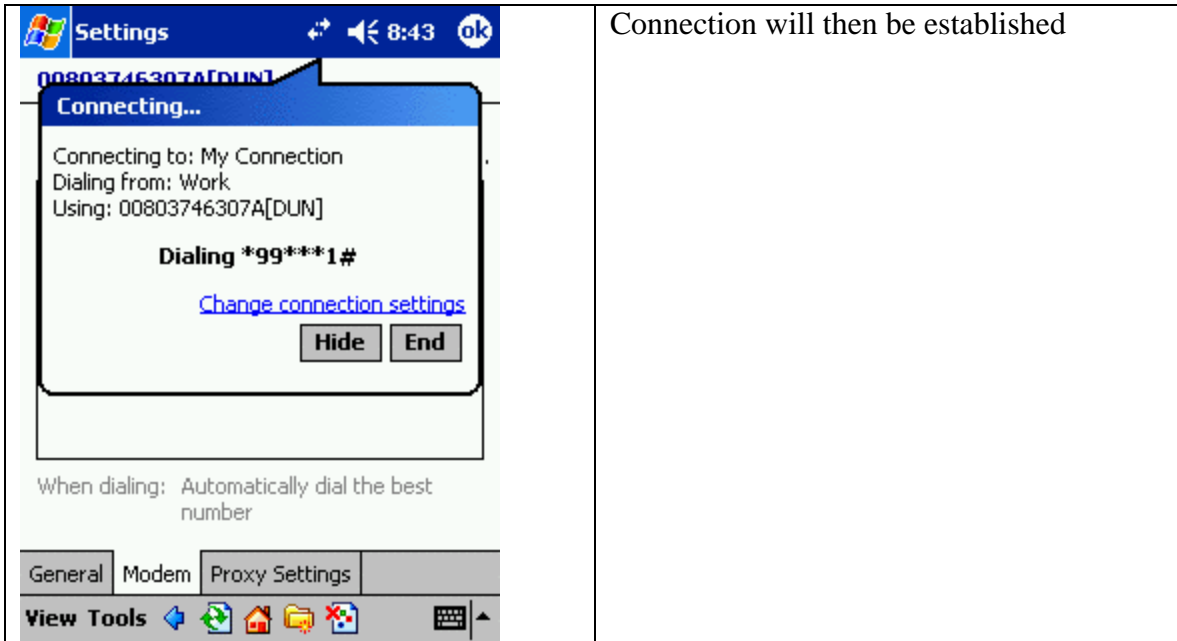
Settings 8:43 ok

00803746307A[DUN]

Connecting...

Connecting to: My Connection
Dialing from: Work
Using: 00803746307A[DUN]

Dialing *99***1#

Change connection settings

Hide End

When dialing: Automatically dial the best number

General | Modem | Proxy Settings

View Tools

Connection will then be established